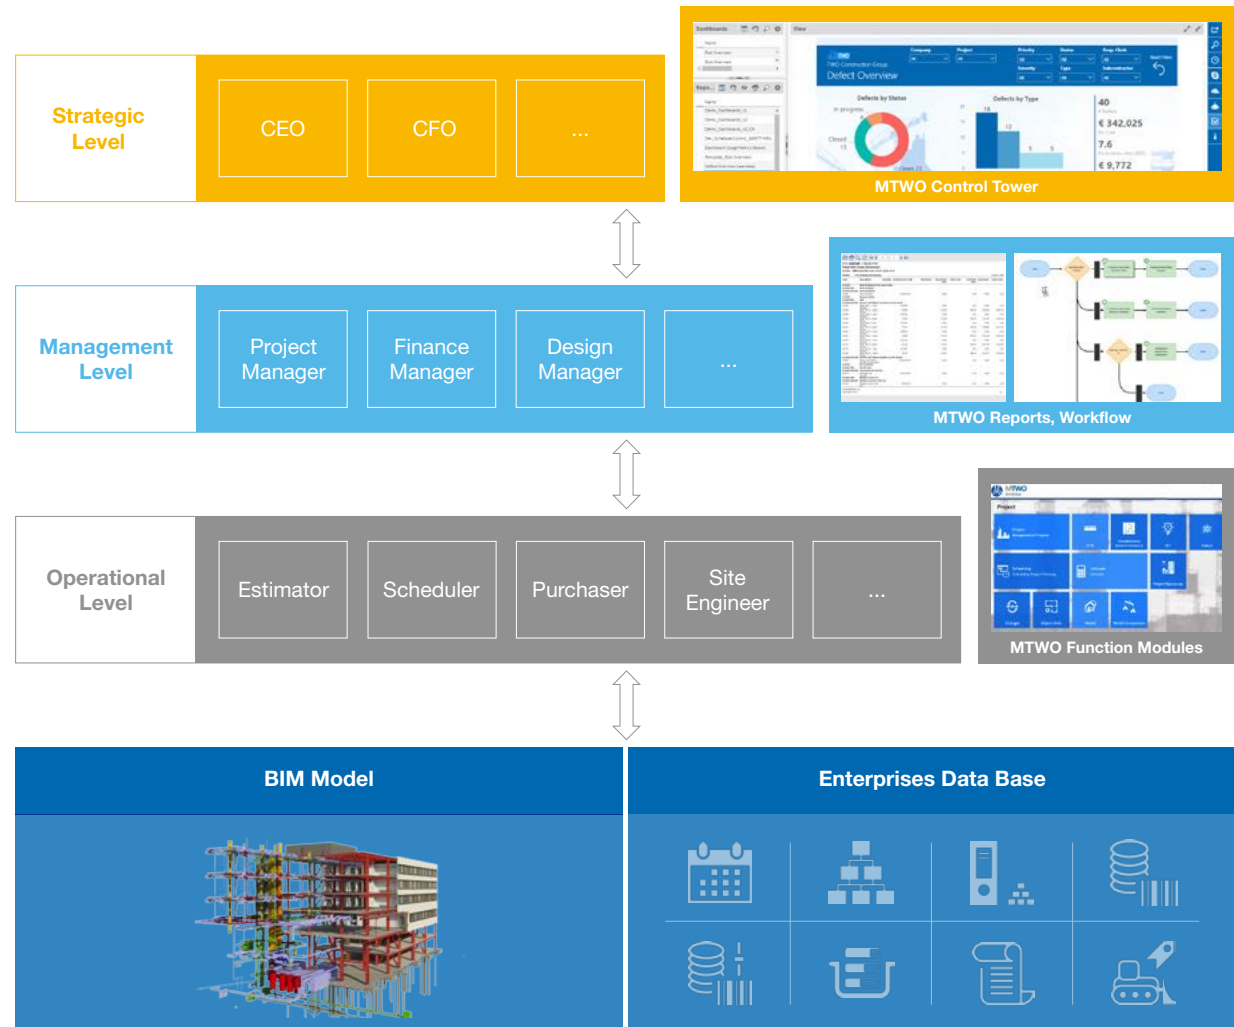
Strategic Level

CEO

CFO

...

Defect Overview

Defects by Status

Defects by Type

€ 342,025

7.6

€ 9,772

MTWO Control Tower

Management Level

Project Manager

Finance Manager

Design Manager

...

MTWO Reports, Workflow

Operational Level

Estimator

Scheduler

Purchaser

Site Engineer

...

MTWO

Project

MTWO Function Modules

BIM Model

Enterprises Data Base